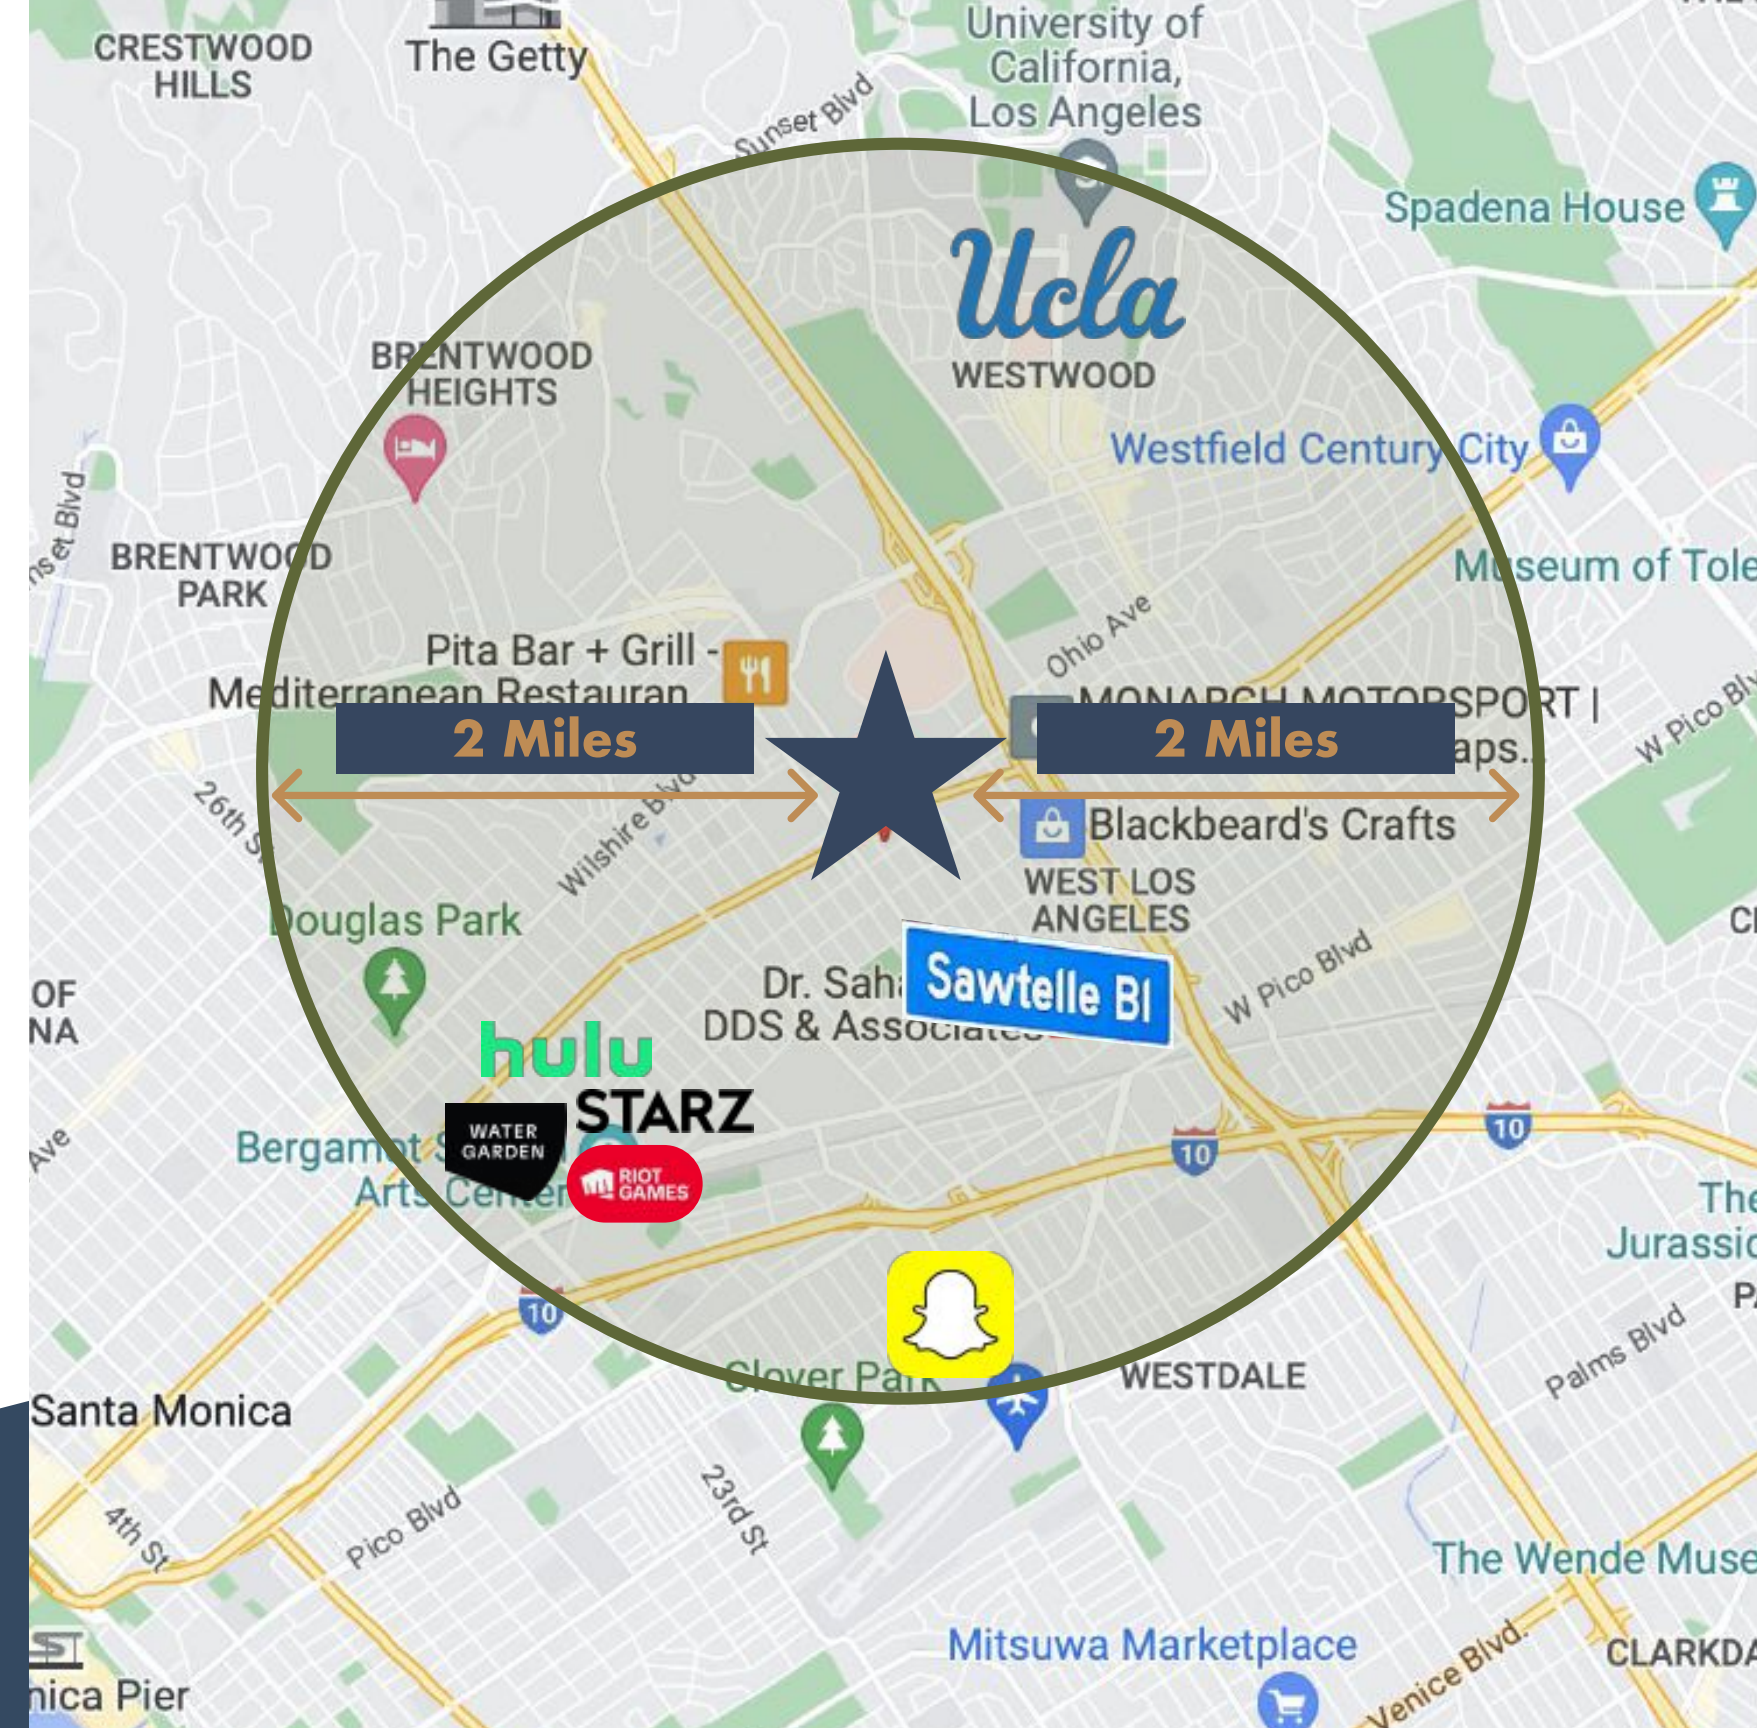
CRESTWOOD HILLS

The Getty

University of California, Los Angeles

Sunset Blvd

Spadena House

Ucla

WESTWOOD

BRENTWOOD HEIGHTS

Westfield Century City

nset Blvd

BRENTWOOD PARK

Museum of Tole

Ohio Ave

Pita Bar + Grill - Mediterranean Restauran

MONARCH MOTORSPORT | aps...

W Pico Blv

2 Miles

2 Miles

26th St

Wilshire Blvd

Blackbeard's Crafts

WEST LOS ANGELES

Douglas Park

CI

Sawtelle Bl

W Pico Blvd

Dr. Saha DDS & Associates

OF NA

hulu

STARZ

WATER GARDEN

Ave

Bergamot Station Arts Center

RIOT GAMES

10

10

10

The Jurassic

P

10

Palms Blvd

Clover Park

WESTDALE

Santa Monica

4th St

Pico Blvd

23rd St

The Wende Muse

Mitsuwa Marketplace

Venice Blvd.

CLARKDA

nica Pier